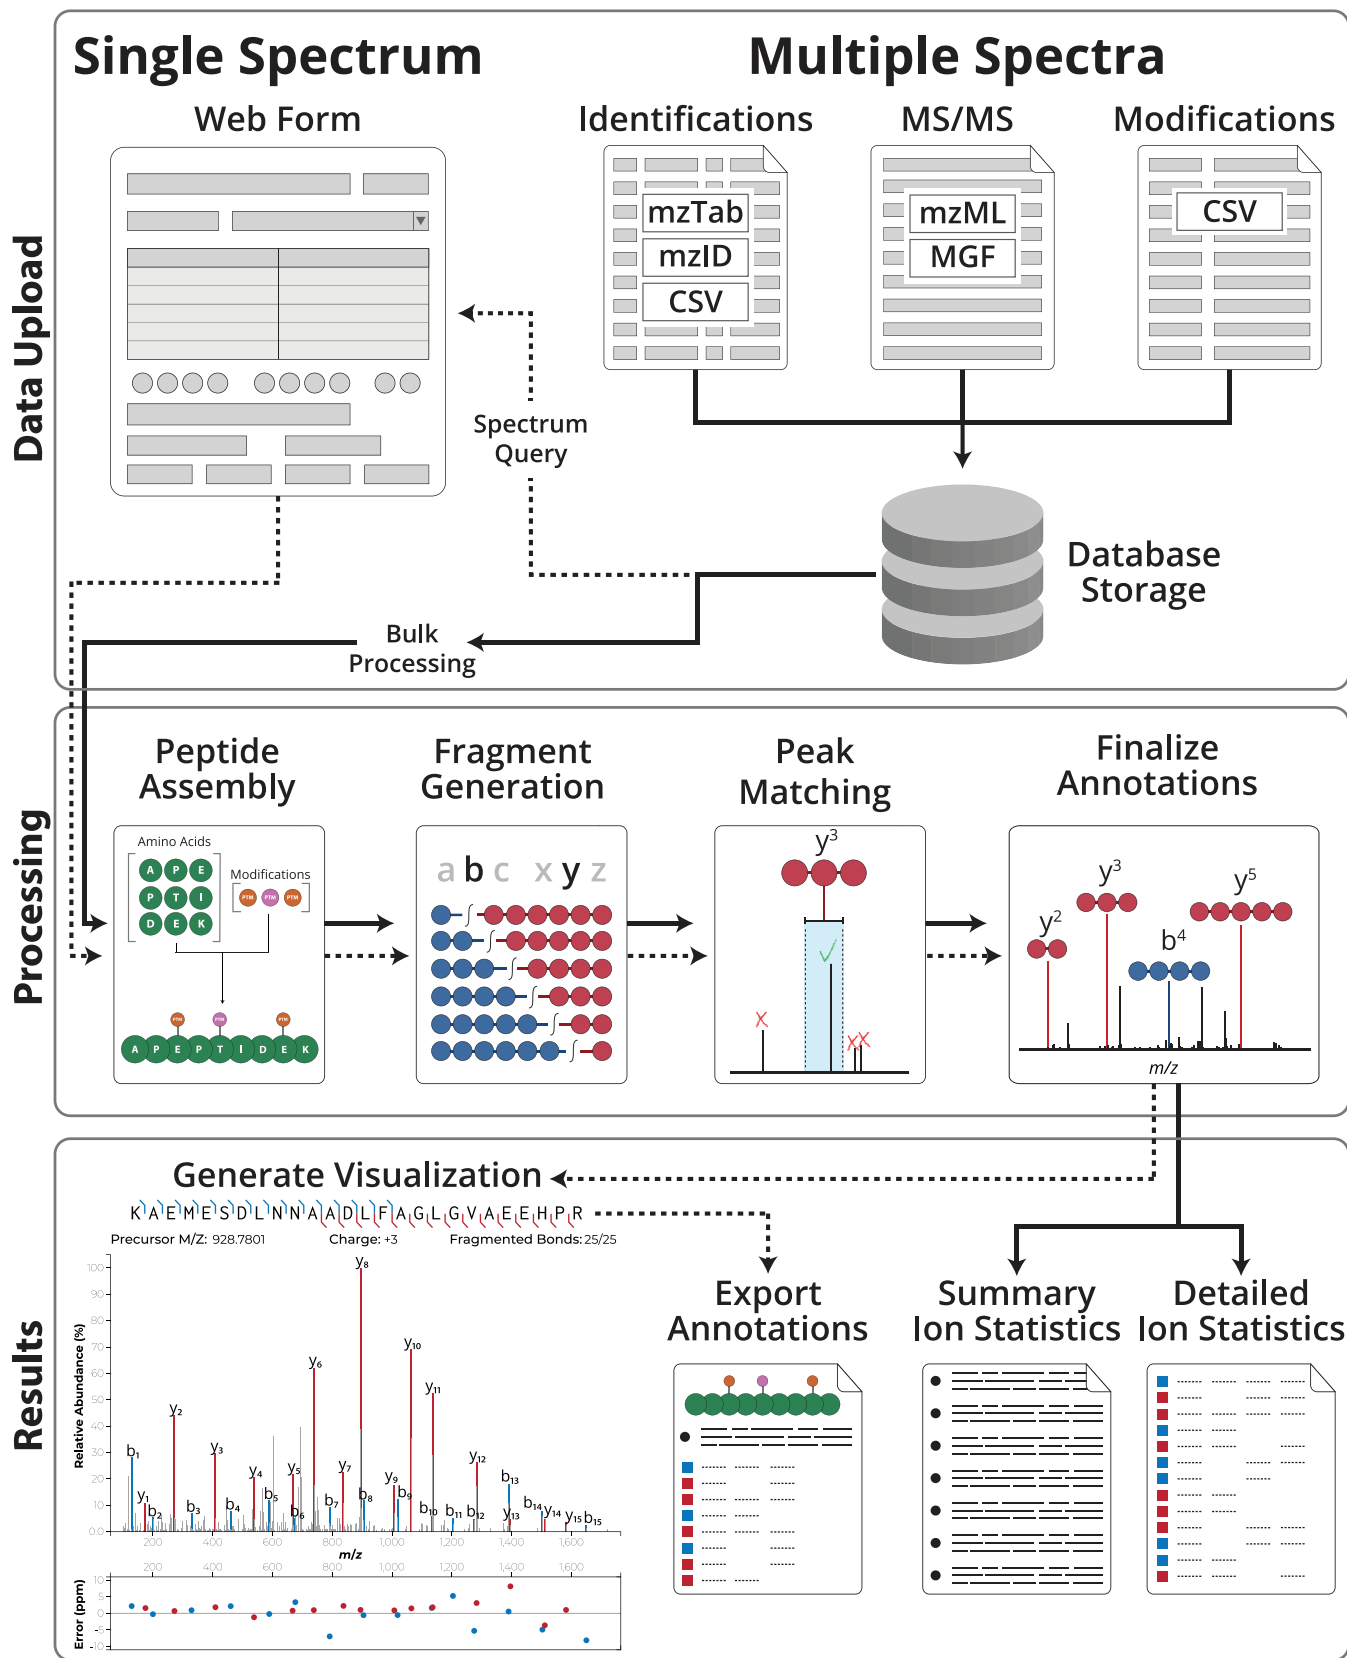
Data Upload

Single Spectrum

Web Form

Multiple Spectra

Identifications

mzTab

mzID

CSV

MS/MS

mzML

MGF

Modifications

CSV

Spectrum Query

Database Storage

Bulk Processing

Processing

Peptide Assembly

Amino Acids

A P E
P T I
D E K

Modifications

PTM PTM PTM

A P E P T I D E K

Fragment Generation

a b c x y z

Peak Matching

$y^3$

Finalize Annotations

$y^2$ $y^3$ $b^4$ $y^5$

m/z

Results

Generate Visualization

K A E M E S D L N N A A D L F A G L G V A E E H P R

Precursor M/Z: 928.7801 Charge: +3 Fragmented Bonds: 25/25

Relative Abundance (%)

100 90 80 70 60 50 40 30 20 10 0.0

$y_8$ $y_{10}$ $y_6$ $y_{11}$ $y_2$ $y_3$ $y_4$ $y_5$ $y_7$ $y_9$ $y_{12}$ $b_1$ $y_1$ $b_2$ $b_3$ $b_4$ $b_5$ $b_6$ $b_7$ $b_8$ $b_9$ $b_{10}$ $b_{11}$ $b_{12}$ $y_{13}$ $b_{13}$ $b_{14}$ $y_{14}$ $y_{15}$ $b_{15}$

200 400 600 800 1,000 1,200 1,400 1,600

m/z

200 400 600 800 1,000 1,200 1,400 1,600

Error (ppm)

10 5 0 -5 -10

Export Annotations

Summary Ion Statistics

Detailed Ion Statistics